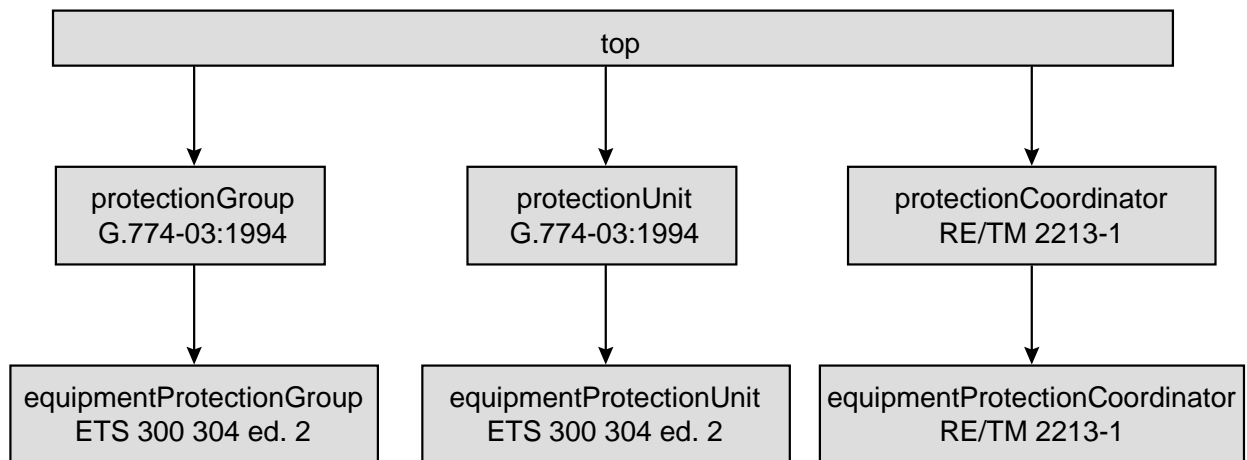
top

protectionGroup
G.774-03:1994

protectionUnit
G.774-03:1994

protectionCoordinator
RE/TM 2213-1

equipmentProtectionGroup
ETS 300 304 ed. 2

equipmentProtectionUnit
ETS 300 304 ed. 2

equipmentProtectionCoordinator
RE/TM 2213-1